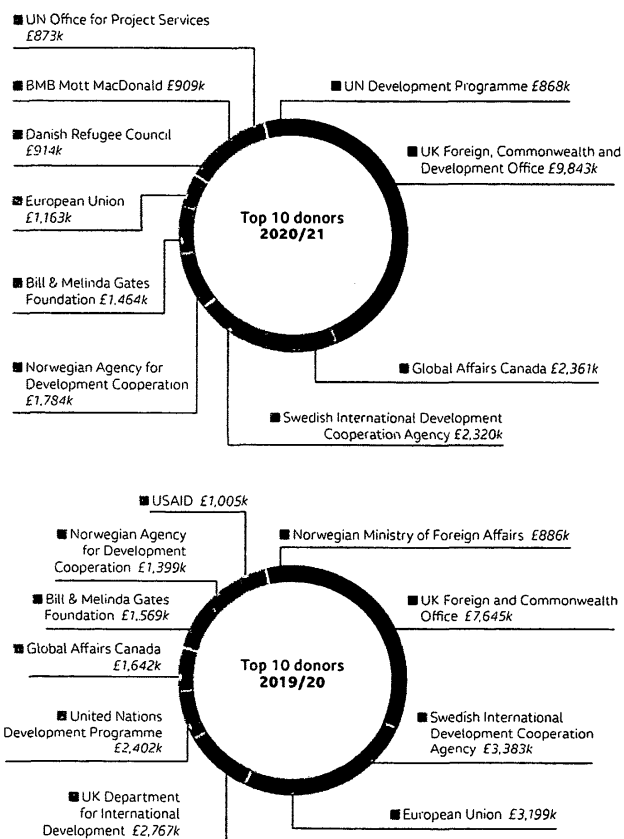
UN Office for Project Services £873k

BMB Mott MacDonald £909k

Danish Refugee Council £914k

European Union £1,163k

Bill & Melinda Gates Foundation £1,464k

Norwegian Agency for Development Cooperation £1,784k

UN Development Programme £868k

UK Foreign, Commonwealth and Development Office £9,843k

Top 10 donors 2020/21

Global Affairs Canada £2,361k

Swedish International Development Cooperation Agency £2,320k

USAID £1,005k

Norwegian Agency for Development Cooperation £1,399k

Bill & Melinda Gates Foundation £1,569k

Global Affairs Canada £1,642k

United Nations Development Programme £2,402k

UK Department for International Development £2,767k

Norwegian Ministry of Foreign Affairs £886k

UK Foreign and Commonwealth Office £7,645k

Top 10 donors 2019/20

Swedish International Development Cooperation Agency £3,383k

European Union £3,199k